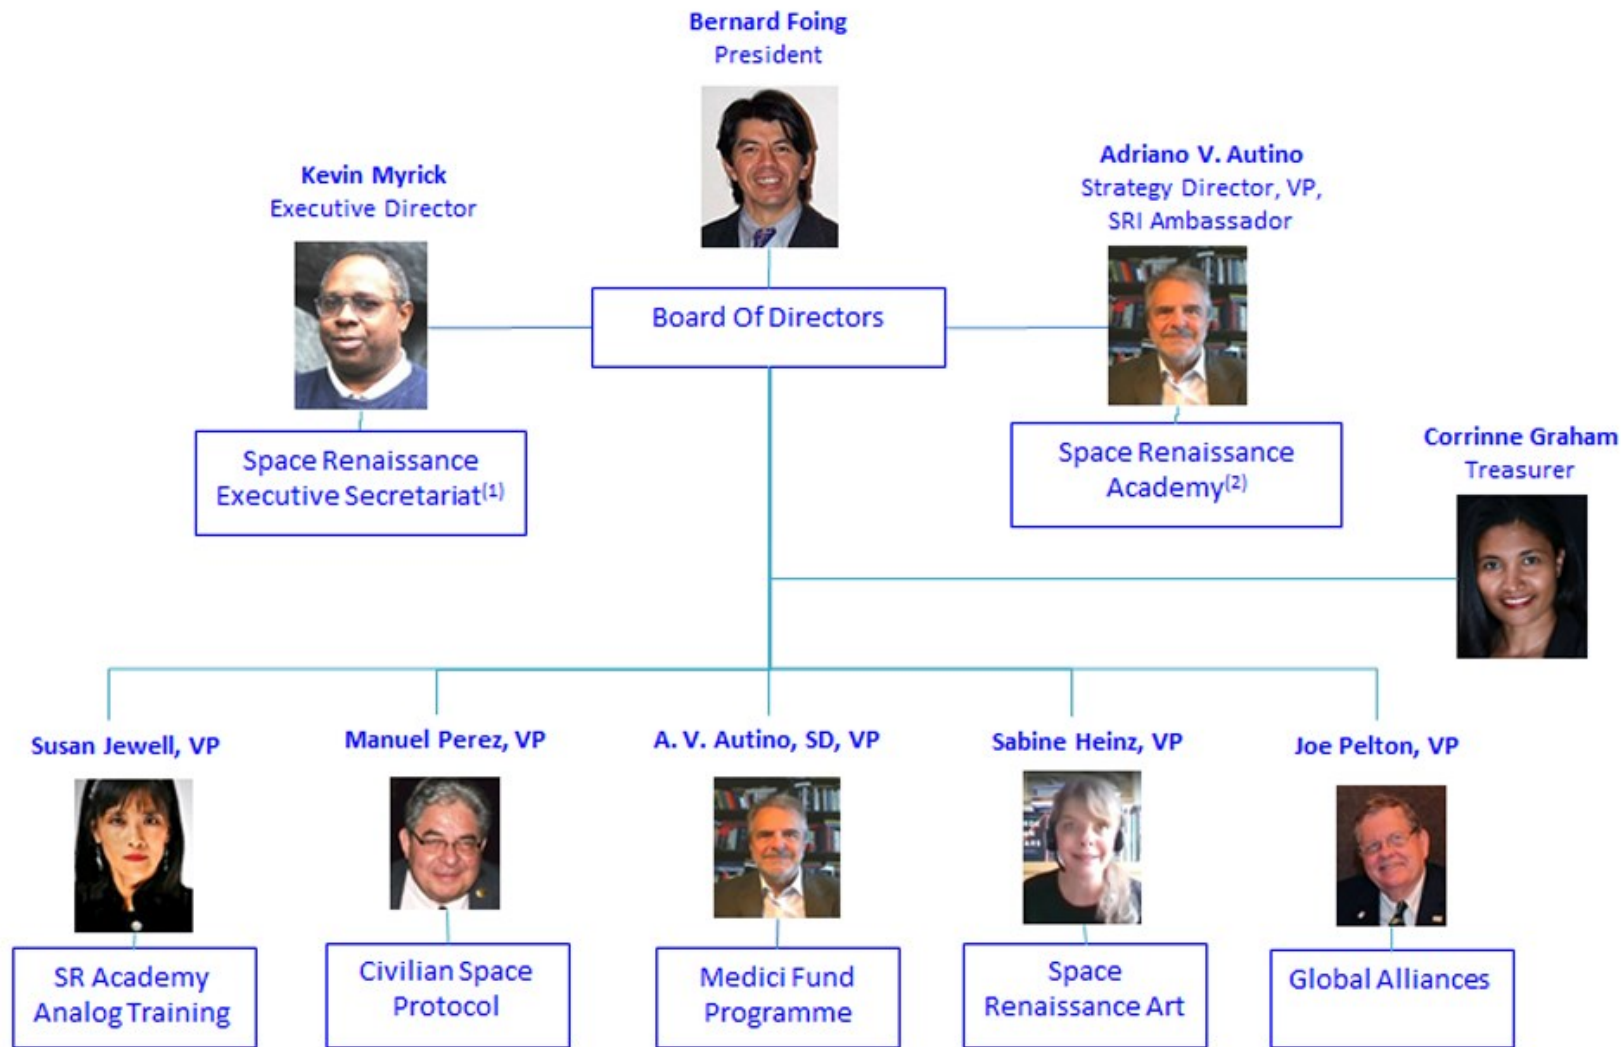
Bernard Foing
President

Kevin Myrick
Executive Director

Board Of Directors

Adriano V. Autino
Strategy Director, VP,
SRI Ambassador

Space Renaissance
Executive Secretariat$^{(1)}$

Space Renaissance
Academy$^{(2)}$

Corrinne Graham
Treasurer

Susan Jewell, VP

Manuel Perez, VP

A. V. Autino, SD, VP

Sabine Heinz, VP

Joe Pelton, VP

SR Academy
Analog Training

Civilian Space
Protocol

Medici Fund
Programme

Space
Renaissance Art

Global Alliances